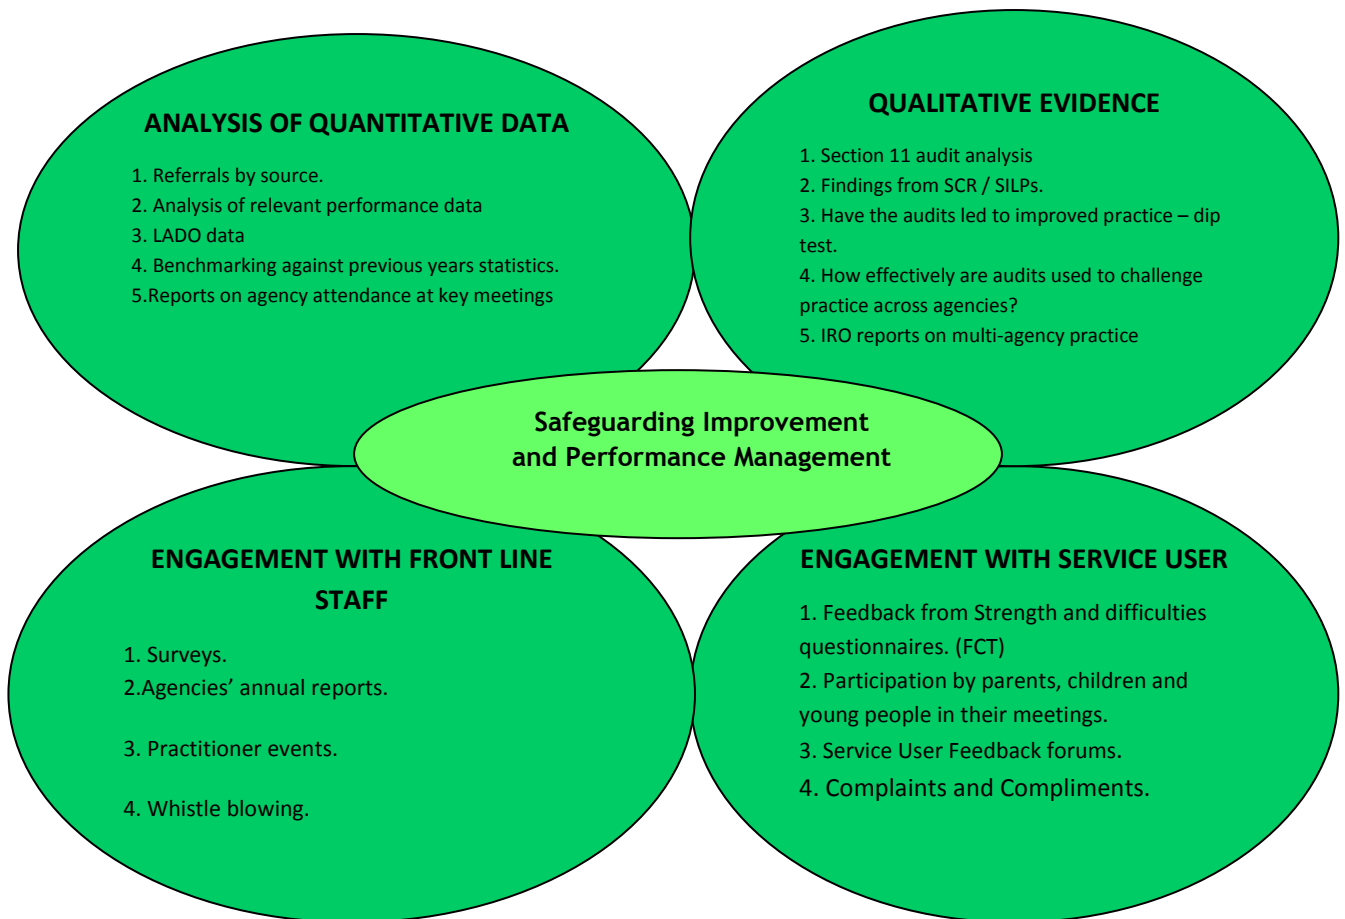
ANALYSIS OF QUANTITATIVE DATA

1. Referrals by source.
2. Analysis of relevant performance data
3. LADO data
4. Benchmarking against previous years statistics.
5.Reports on agency attendance at key meetings

QUALITATIVE EVIDENCE

1. Section 11 audit analysis
2. Findings from SCR / SILPs.
3. Have the audits led to improved practice – dip test.
4. How effectively are audits used to challenge practice across agencies?
5. IRO reports on multi-agency practice

Safeguarding Improvement and Performance Management

ENGAGEMENT WITH FRONT LINE STAFF

1. Surveys.
2.Agencies' annual reports.

3. Practitioner events.

4. Whistle blowing.

ENGAGEMENT WITH SERVICE USER

1. Feedback from Strength and difficulties questionnaires. (FCT)
2. Participation by parents, children and young people in their meetings.
3. Service User Feedback forums.
4. Complaints and Compliments.